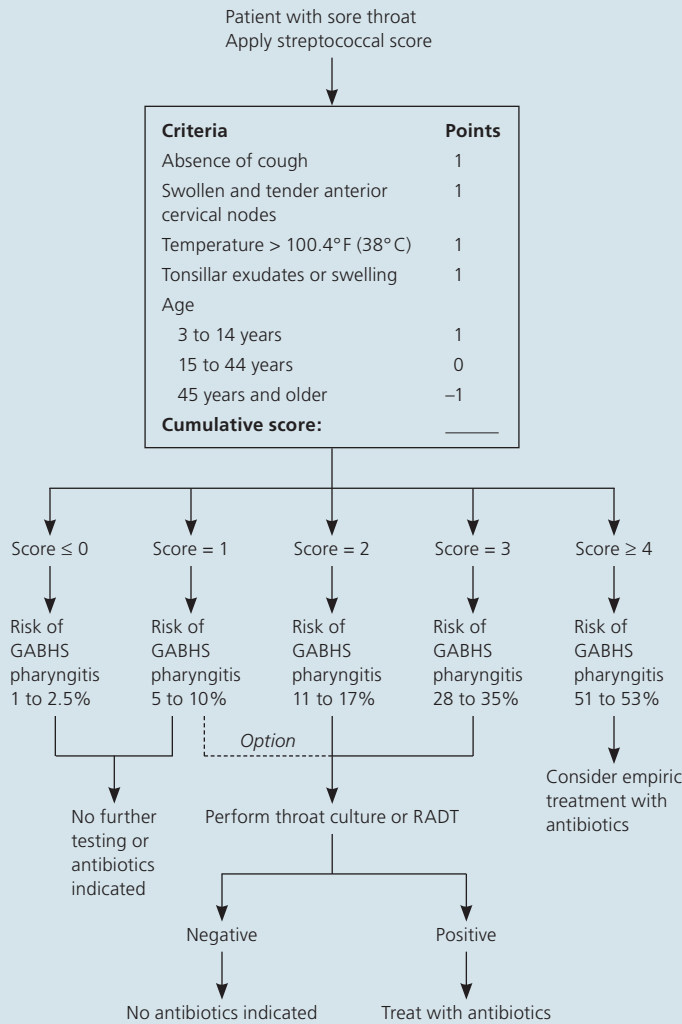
Patient with sore throat
Apply streptococcal score

| Criteria | Points |
|---|---|
| Absence of cough | 1 |
| Swollen and tender anterior cervical nodes | 1 |
| Temperature > 100.4°F (38°C) | 1 |
| Tonsillar exudates or swelling | 1 |
| Age | |
| 3 to 14 years | 1 |
| 15 to 44 years | 0 |
| 45 years and older | –1 |
| **Cumulative score:** | ______ |

Score ≤ 0

Risk of GABHS pharyngitis 1 to 2.5%

Score = 1

Risk of GABHS pharyngitis 5 to 10%

Score = 2

Risk of GABHS pharyngitis 11 to 17%

Score = 3

Risk of GABHS pharyngitis 28 to 35%

Score ≥ 4

Risk of GABHS pharyngitis 51 to 53%

Option

No further testing or antibiotics indicated

Perform throat culture or RADT

Consider empiric treatment with antibiotics

Negative

Positive

No antibiotics indicated

Treat with antibiotics